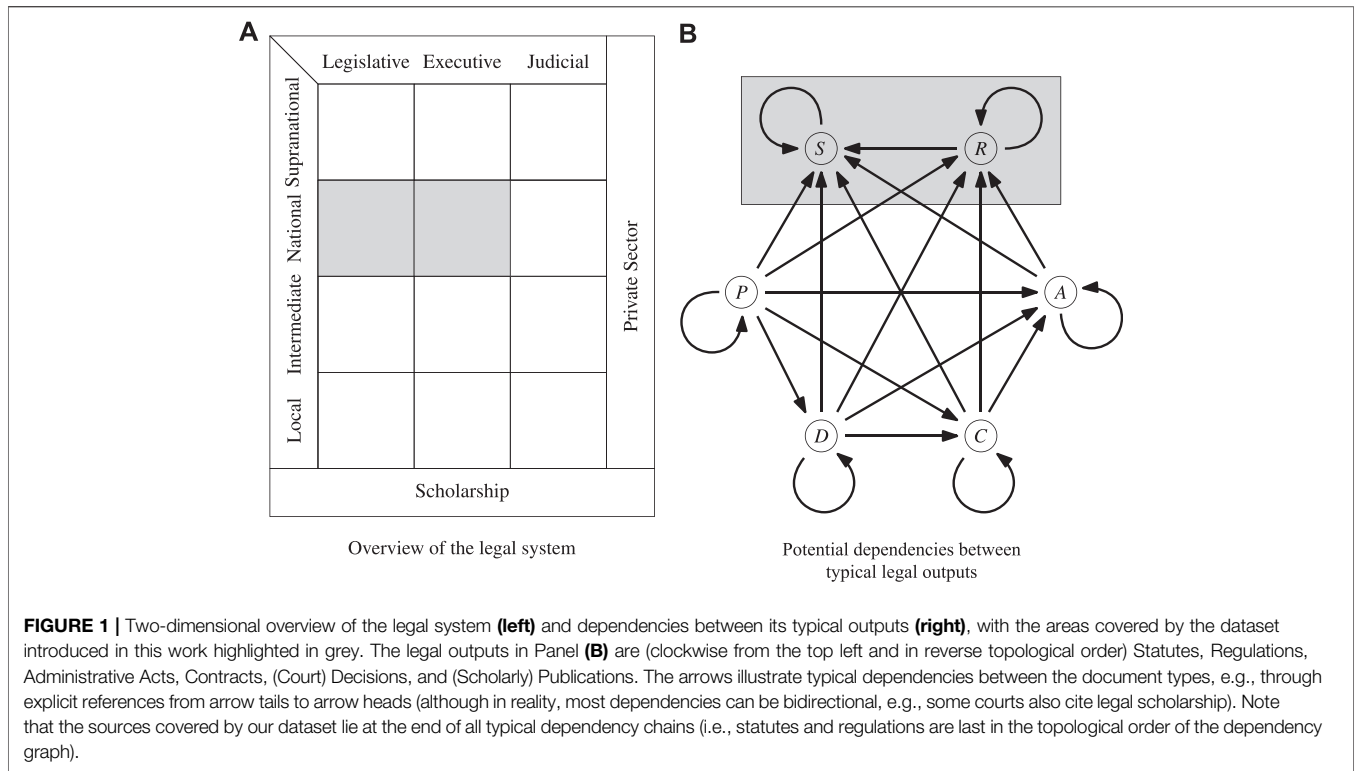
A

Legislative Executive Judicial

Supranational

National

Intermediate

Local

Private Sector

Scholarship

Overview of the legal system

B

$S$

$R$

$P$

$A$

$D$

$C$

Potential dependencies between typical legal outputs

**FIGURE 1 |** Two-dimensional overview of the legal system **(left)** and dependencies between its typical outputs **(right)**, with the areas covered by the dataset introduced in this work highlighted in grey. The legal outputs in Panel **(B)** are (clockwise from the top left and in reverse topological order) Statutes, Regulations, Administrative Acts, Contracts, (Court) Decisions, and (Scholarly) Publications. The arrows illustrate typical dependencies between the document types, e.g., through explicit references from arrow tails to arrow heads (although in reality, most dependencies can be bidirectional, e.g., some courts also cite legal scholarship). Note that the sources covered by our dataset lie at the end of all typical dependency chains (i.e., statutes and regulations are last in the topological order of the dependency graph).